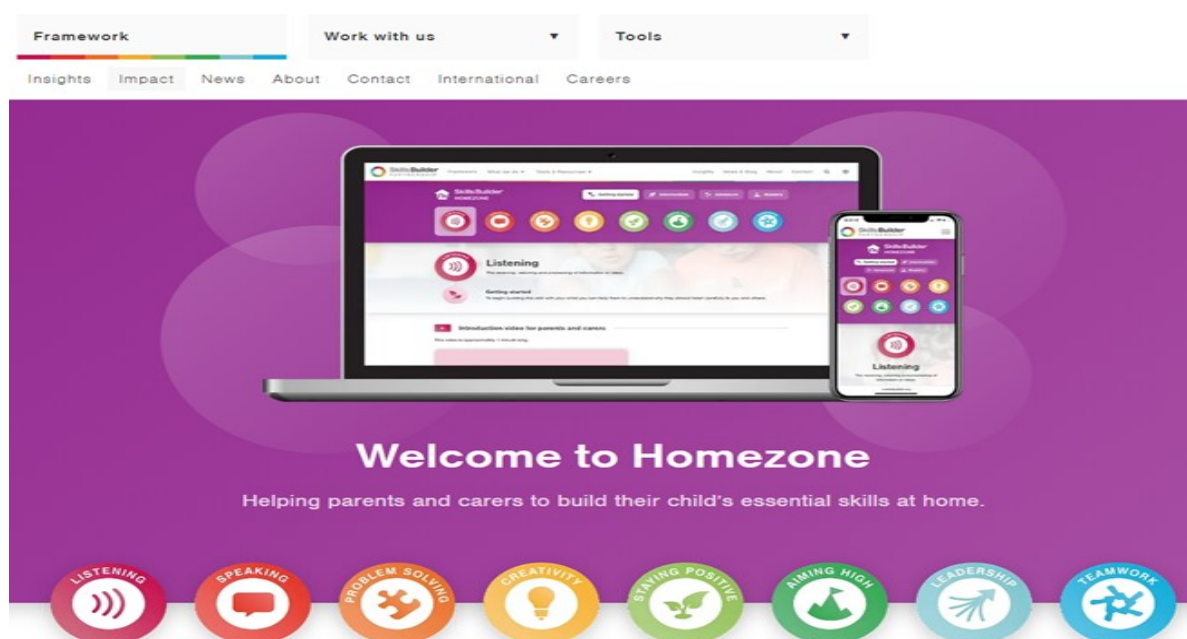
Framework
Work with us ▾
Tools ▾

Insights Impact News About Contact International Careers

Skills Builder
HOMEZONE

Listening

Getting started

Introduction video for parents and carers

Skills Builder
HOMEZONE

Listening

Welcome to Homezone

Helping parents and carers to build their child's essential skills at home.

LISTENING
SPEAKING
PROBLEM SOLVING
CREATIVITY
STAYING POSITIVE
AIMING HIGH
LEADERSHIP
TEAMWORK